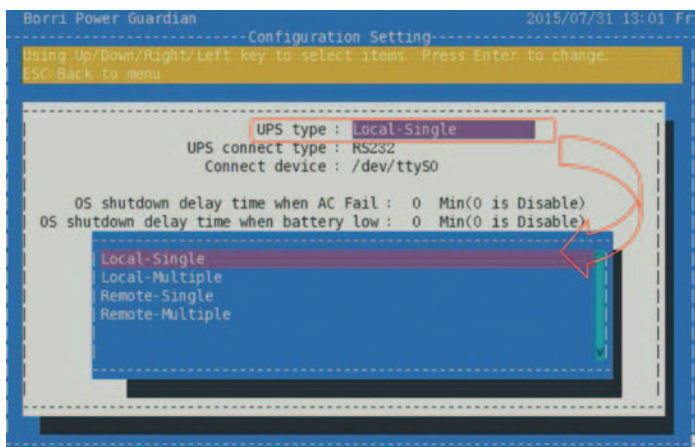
Borri Power Guardian 2015/07/31 13:01 Fr

-----------Configuration Setting-----------

Using Up/Down/Right/Left key to select items. Press Enter to change.
ESC:Back to menu

UPS type : Local-Single
UPS connect type : RS232
Connect device : /dev/ttyS0

OS shutdown delay time when AC Fail : 0 Min(0 is Disable)
OS shutdown delay time when battery low : 0 Min(0 is Disable)

Local-Single
Local-Multiple
Remote-Single
Remote-Multiple